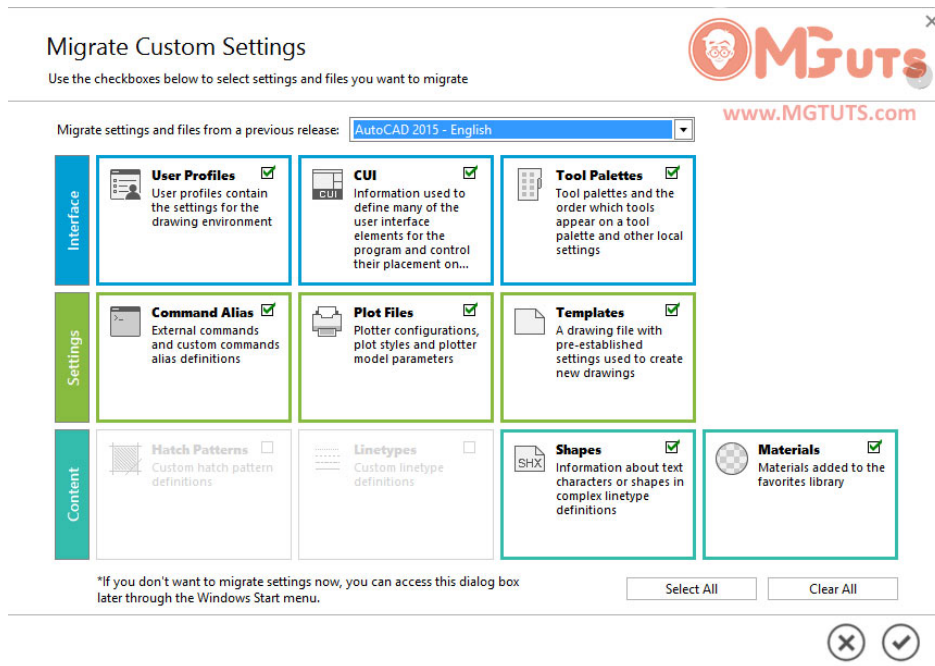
Migrate Custom Settings
Use the checkboxes below to select settings and files you want to migrate

MGTUTS
www.MGTUTS.com

Migrate settings and files from a previous release: AutoCAD 2015 - English

Interface

User Profiles
User profiles contain the settings for the drawing environment

CUI
Information used to define many of the user interface elements for the program and control their placement on...

Tool Palettes
Tool palettes and the order which tools appear on a tool palette and other local settings

Settings

Command Alias
External commands and custom commands alias definitions

Plot Files
Plotter configurations, plot styles and plotter model parameters

Templates
A drawing file with pre-established settings used to create new drawings

Content

Hatch Patterns
Custom hatch pattern definitions

Linetypes
Custom linetype definitions

Shapes
Information about text characters or shapes in complex linetype definitions

Materials
Materials added to the favorites library

*If you don't want to migrate settings now, you can access this dialog box later through the Windows Start menu.

Select All
Clear All